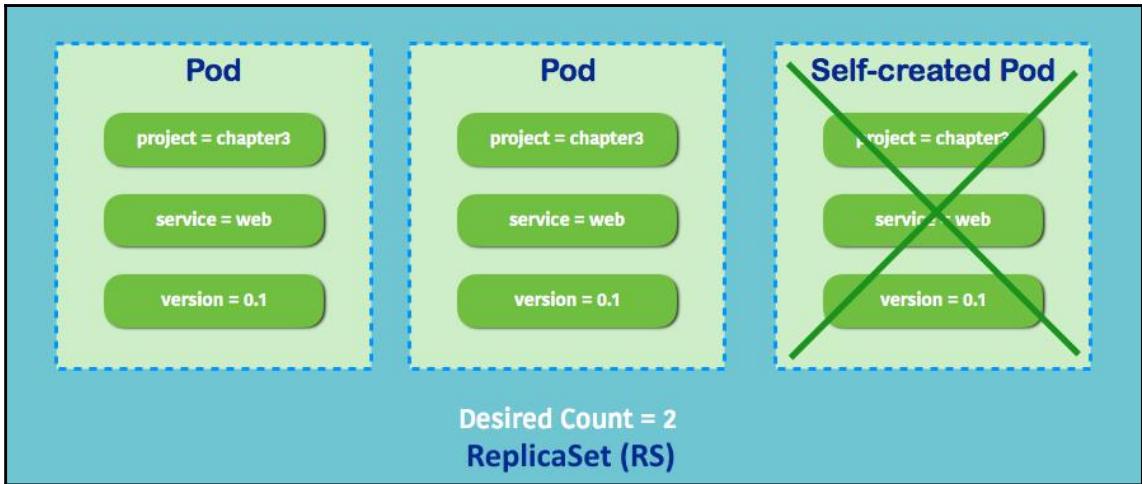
Pod

project = chapter3

service = web

version = 0.1

Pod

project = chapter3

service = web

version = 0.1

Self-created Pod

project = chapter3

service = web

version = 0.1

Desired Count = 2

ReplicaSet (RS)